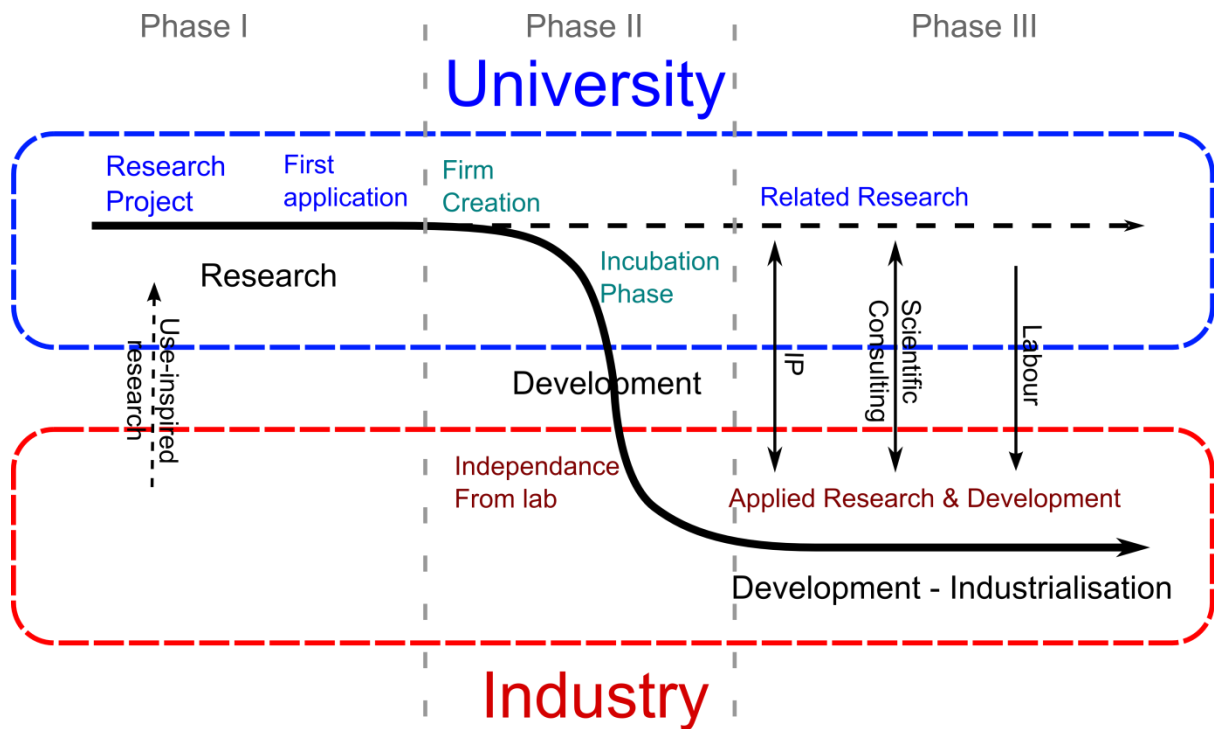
Phase I

Phase II

Phase III

University

Research Project

First application

Firm Creation

Related Research

Research

Incubation Phase

Use-inspired research

IP

Scientific Consulting

Labour

Development

Independance From lab

Applied Research & Development

Development - Industrialisation

Industry